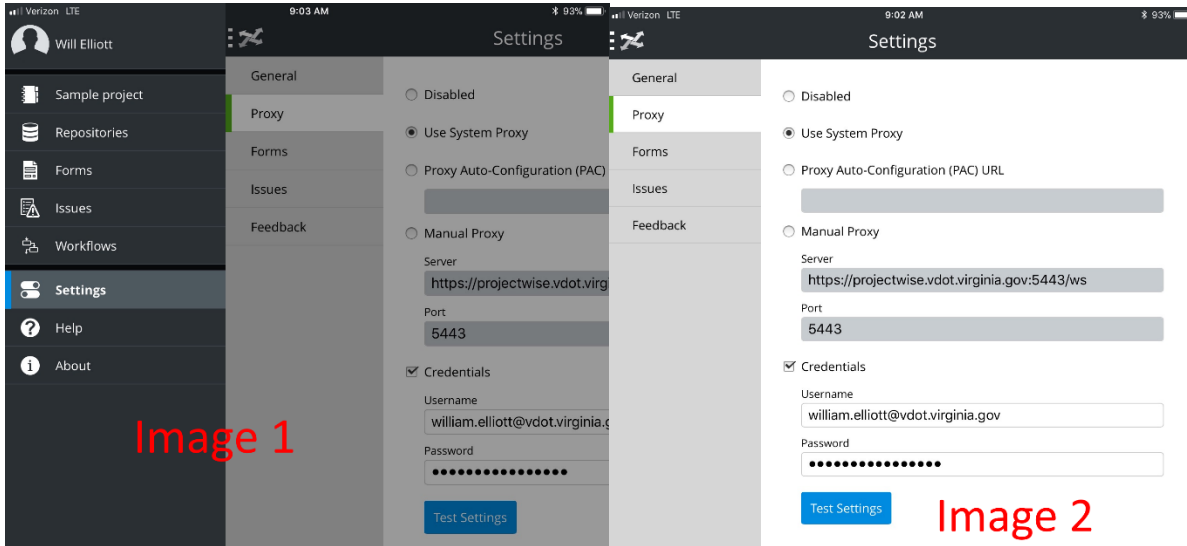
Verizon LTE 9:03 AM 93%

Will Elliott

Sample project
Repositories
Forms
Issues
Workflows
Settings
Help
About

Settings

General
Proxy
Forms
Issues
Feedback

Disabled
Use System Proxy
Proxy Auto-Configuration (PAC)
Manual Proxy
Server
https://projectwise.vdot.virgi
Port
5443
Credentials
Username
william.elliott@vdot.virginia.g
Password
••••••••••••••••
Test Settings

Image 1

Verizon LTE 9:02 AM 93%

Settings

General
Proxy
Forms
Issues
Feedback

Disabled
Use System Proxy
Proxy Auto-Configuration (PAC) URL
Manual Proxy
Server
https://projectwise.vdot.virginia.gov:5443/ws
Port
5443
Credentials
Username
william.elliott@vdot.virginia.gov
Password
••••••••••••••••
Test Settings

Image 2